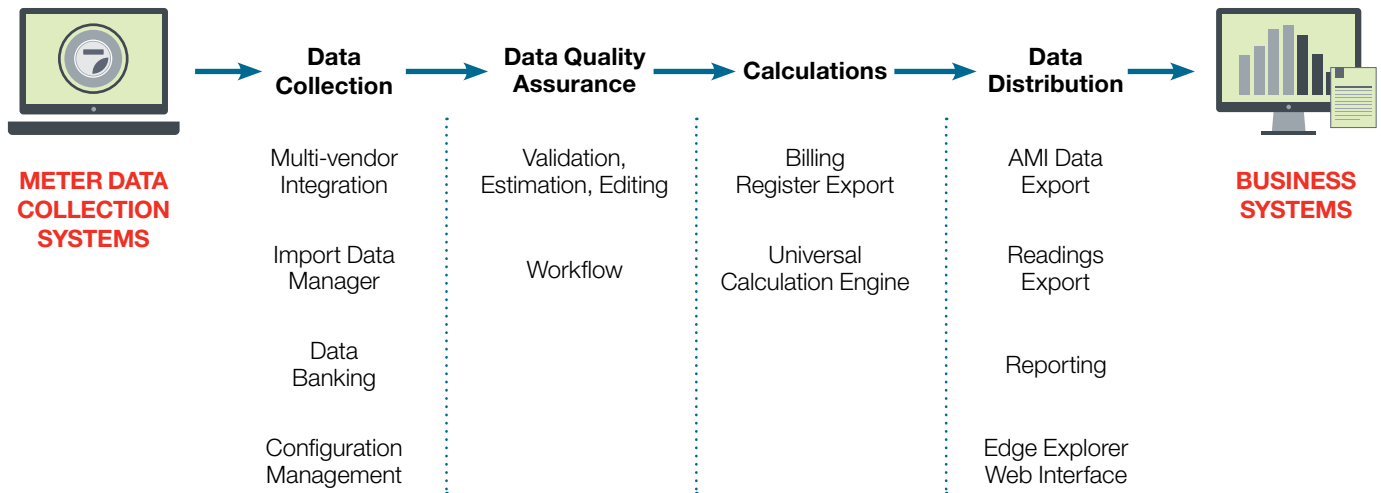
METER DATA COLLECTION SYSTEMS

Data Collection

Multi-vendor Integration

Import Data Manager

Data Banking

Configuration Management

Data Quality Assurance

Validation, Estimation, Editing

Workflow

Calculations

Billing Register Export

Universal Calculation Engine

Data Distribution

AMI Data Export

Readings Export

Reporting

Edge Explorer Web Interface

BUSINESS SYSTEMS